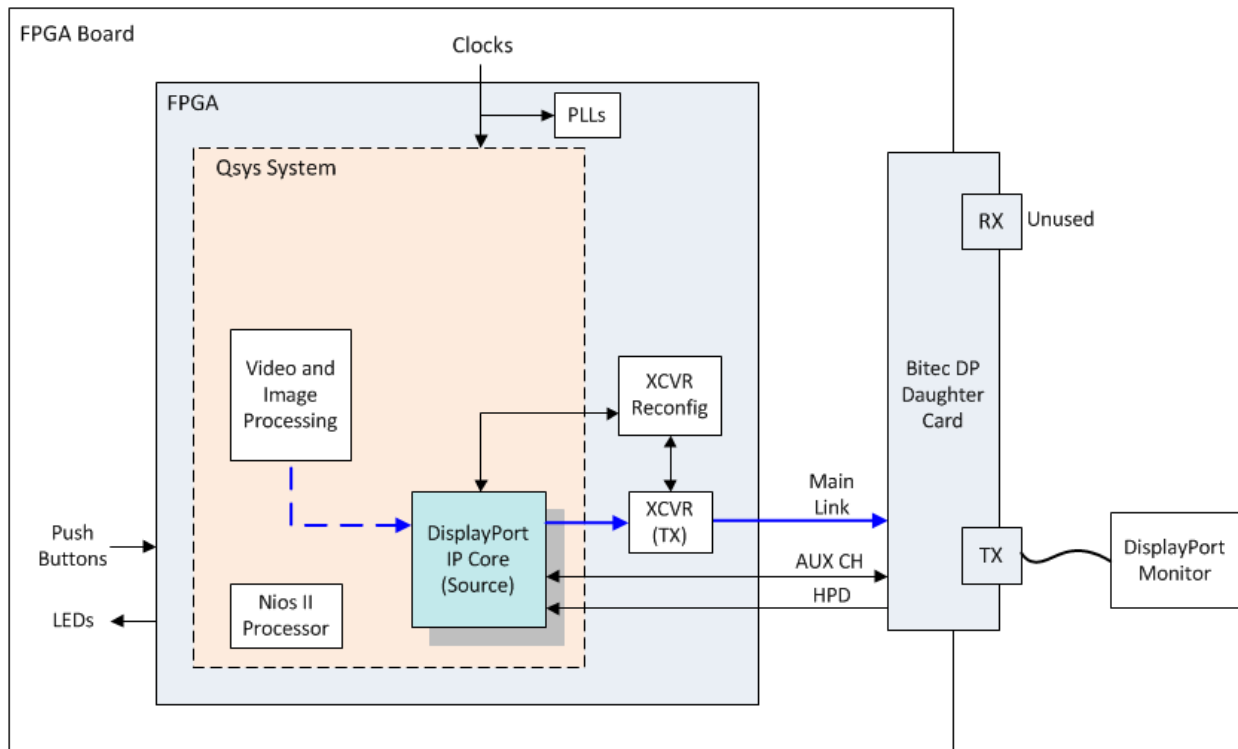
FPGA Board

Clocks

FPGA

PLLs

Qsys System

RX Unused

Video and Image Processing

XCVR Reconfig

Bitec DP Daughter Card

Main Link

DisplayPort IP Core (Source)

XCVR (TX)

Push Buttons

TX

DisplayPort Monitor

AUX CH

HPD

LEDs

Nios II Processor